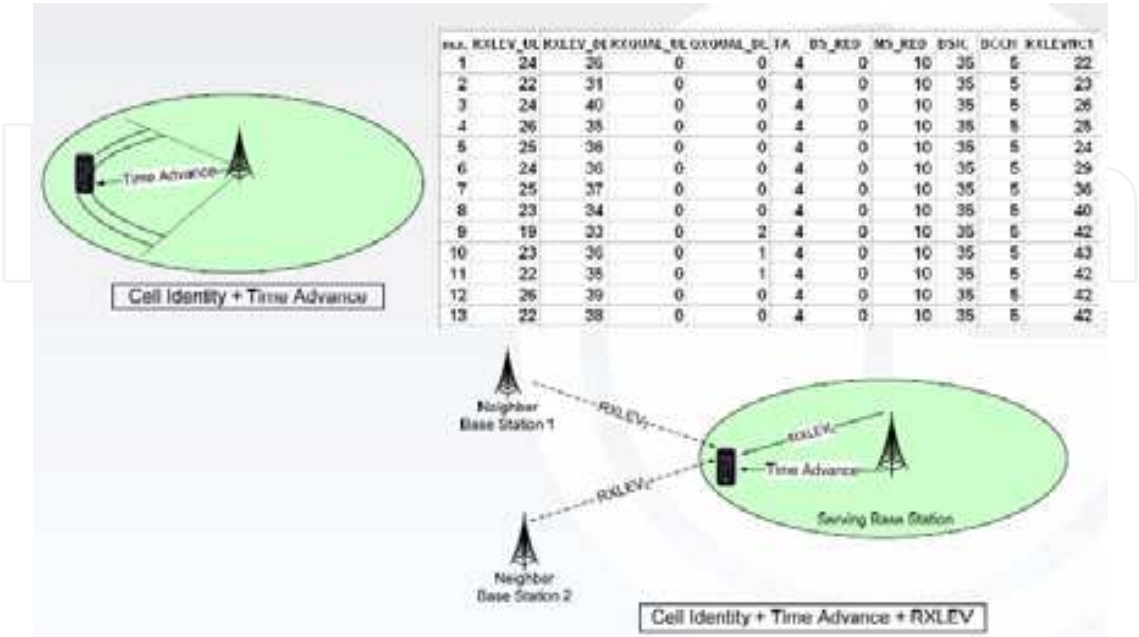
Time Advance

Cell Identity + Time Advance

| no. | RXLEV_UL | RXLEV_DL | RXQUAL_UL | RXQUAL_DL | TA | BS_REQ | MS_REQ | BSIC | BCCH | RXLEVNC1 |
|---|---|---|---|---|---|---|---|---|---|---|
| 1 | 24 | 36 | 0 | 0 | 4 | 0 | 10 | 35 | 5 | 22 |
| 2 | 22 | 31 | 0 | 0 | 4 | 0 | 10 | 35 | 5 | 23 |
| 3 | 24 | 40 | 0 | 0 | 4 | 0 | 10 | 35 | 5 | 26 |
| 4 | 26 | 35 | 0 | 0 | 4 | 0 | 10 | 35 | 5 | 28 |
| 5 | 25 | 36 | 0 | 0 | 4 | 0 | 10 | 35 | 5 | 24 |
| 6 | 24 | 36 | 0 | 0 | 4 | 0 | 10 | 35 | 5 | 29 |
| 7 | 25 | 37 | 0 | 0 | 4 | 0 | 10 | 35 | 5 | 36 |
| 8 | 23 | 34 | 0 | 0 | 4 | 0 | 10 | 35 | 5 | 40 |
| 9 | 19 | 33 | 0 | 2 | 4 | 0 | 10 | 35 | 5 | 42 |
| 10 | 23 | 36 | 0 | 1 | 4 | 0 | 10 | 35 | 5 | 43 |
| 11 | 22 | 38 | 0 | 1 | 4 | 0 | 10 | 35 | 5 | 42 |
| 12 | 26 | 39 | 0 | 0 | 4 | 0 | 10 | 35 | 5 | 42 |
| 13 | 22 | 38 | 0 | 0 | 4 | 0 | 10 | 35 | 5 | 42 |

Neighbor Base Station 1

RXLEV

RXLEV

Time Advance

RXLEV

Serving Base Station

Neighbor Base Station 2

Cell Identity + Time Advance + RXLEV